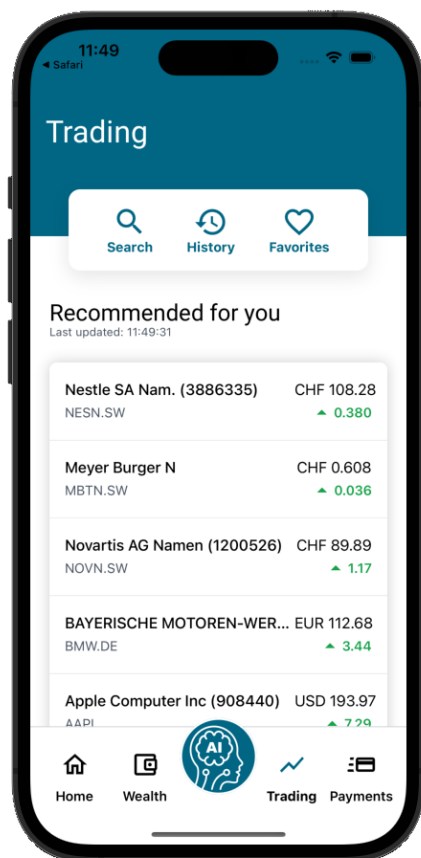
11:49
◂ Safari

Trading

Search History Favorites

Recommended for you
Last updated: 11:49:31

Nestle SA Nam. (3886335) CHF 108.28
NESN.SW ▲ 0.380

Meyer Burger N CHF 0.608
MBTN.SW ▲ 0.036

Novartis AG Namen (1200526) CHF 89.89
NOVN.SW ▲ 1.17

BAYERISCHE MOTOREN-WER... EUR 112.68
BMW.DE ▲ 3.44

Apple Computer Inc (908440) USD 193.97
AAPL ▲ 7.29

Home Wealth AI Trading Payments